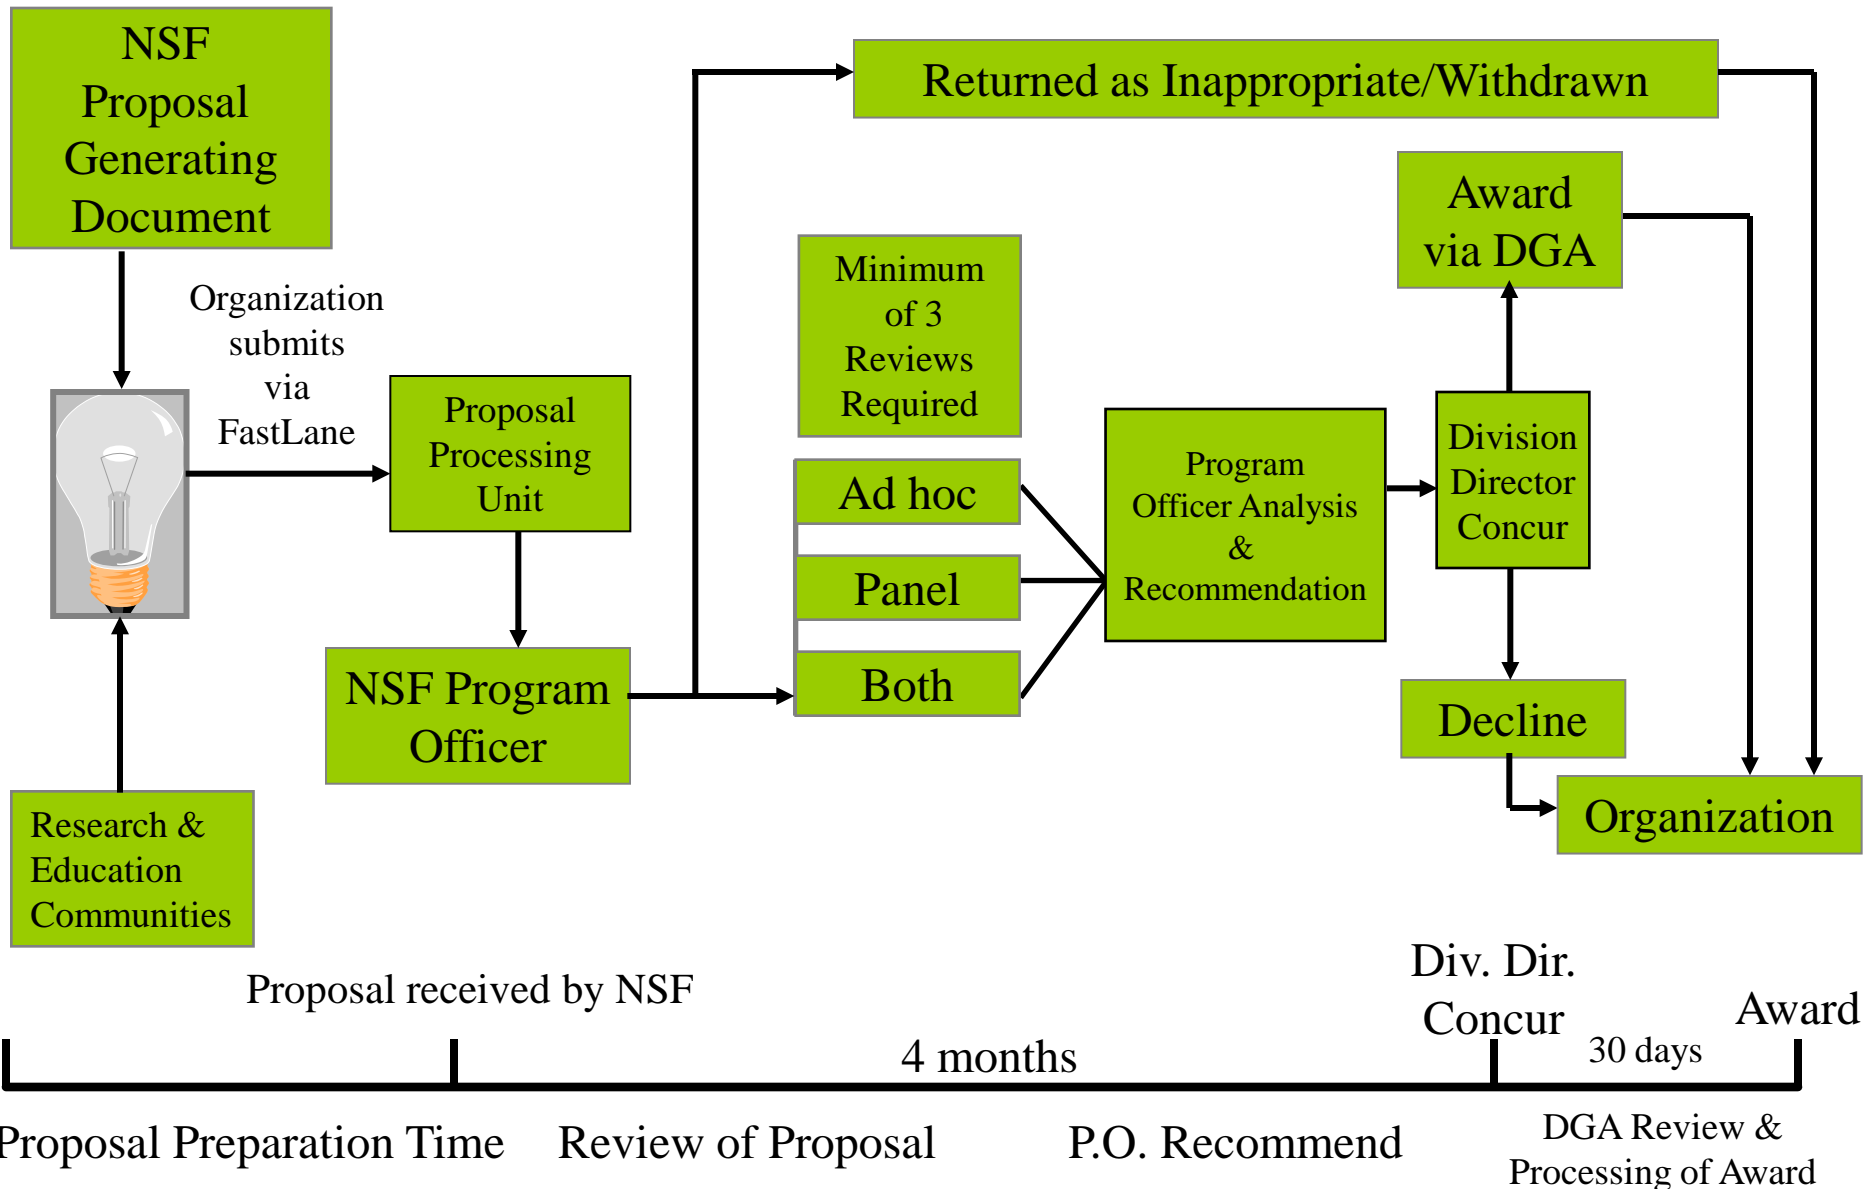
NSF Proposal Generating Document

Organization submits via FastLane

Proposal Processing Unit

NSF Program Officer

Research & Education Communities

Returned as Inappropriate/Withdrawn

Minimum of 3 Reviews Required

Ad hoc

Panel

Both

Program Officer Analysis & Recommendation

Division Director Concur

Award via DGA

Decline

Organization

Proposal received by NSF

Div. Dir. Concur

Award

4 months

30 days

Proposal Preparation Time

Review of Proposal

P.O. Recommend

DGA Review & Processing of Award